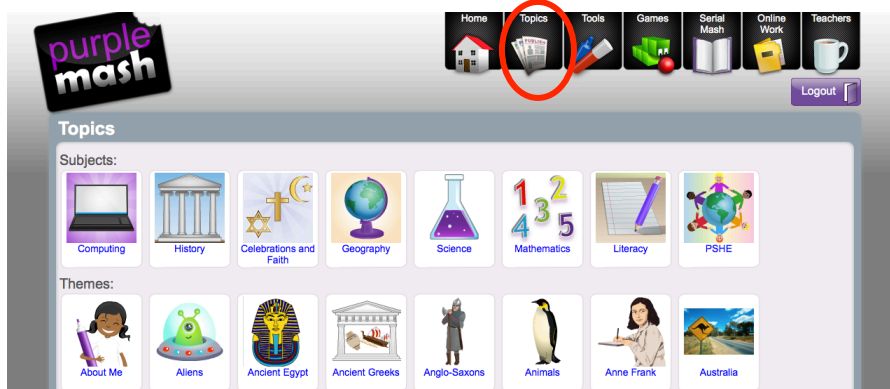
purple mash

Home
Topics
Tools
Games
Serial Mash
Online Work
Teachers

Logout

Topics

Subjects:

Computing
History
Celebrations and Faith
Geography
Science
1 2 3 4 5
Mathematics
Literacy
PSHE

Themes:

About Me
Aliens
Ancient Egypt
Ancient Greeks
Anglo-Saxons
Animals
Anne Frank
Australia